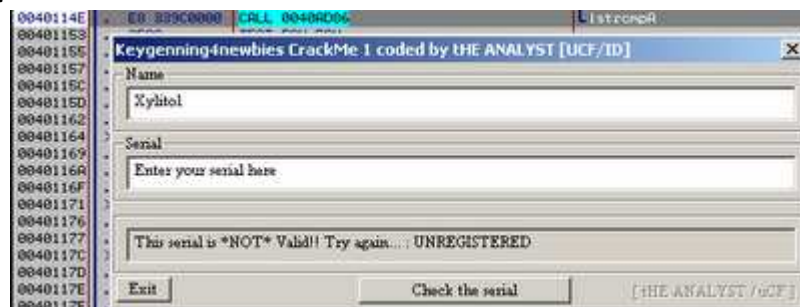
0040114E E8 339C0000 CALL 0040AD06 lstrcmpA
00401153
00401155
00401157
0040115C
0040115D
00401162
00401164
00401169
0040116A
0040116F
00401171
00401176
00401177
0040117C
0040117D
0040117E

Keygenning4newbies CrackMe 1 coded by tHE ANALYST [UCF/ID]
×

Name
Xylitol

Serial
Enter your serial here

This serial is *NOT* Valid!! Try again... : UNREGISTERED

Exit
Check the serial
[tHE ANALYST /uCF]